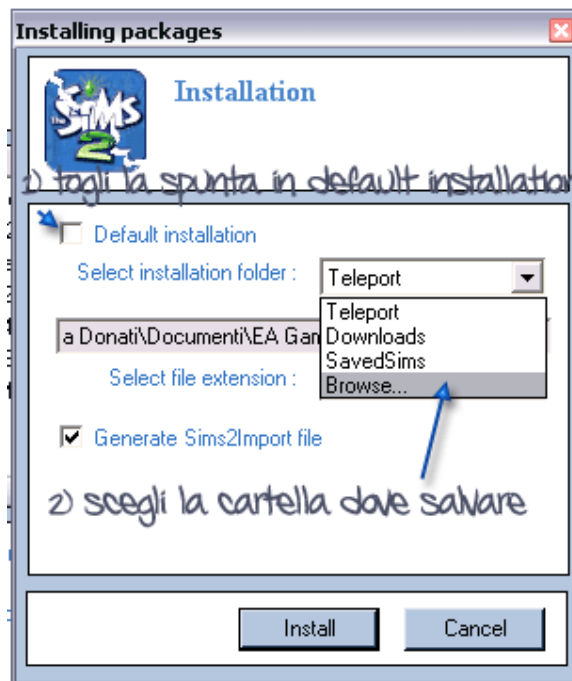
Installing packages

The Sims 2

Installation

1) togli la spunta in default installation

Default installation

Select installation folder :

Teleport

Teleport
Downloads
SavedSims
Browse...

a Donati\Documenti\EA Gam

Select file extension :

Generate Sims2Import file

2) scegli la cartella dove salvare

Install

Cancel